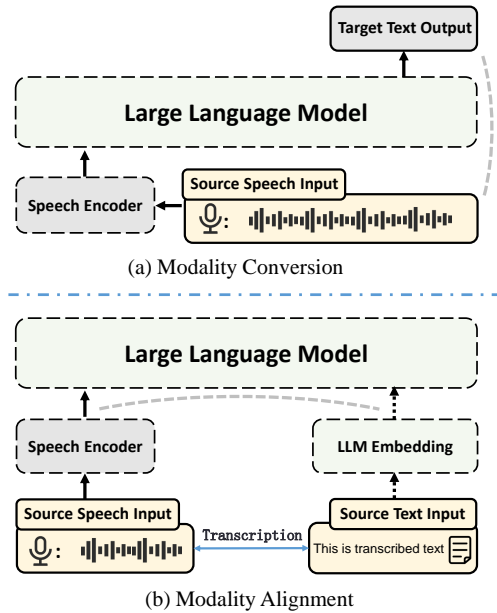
Target Text Output

Large Language Model

Speech Encoder

Source Speech Input

(a) Modality Conversion

Large Language Model

Speech Encoder

LLM Embedding

Source Speech Input

Transcription

Source Text Input

This is transcribed text

(b) Modality Alignment